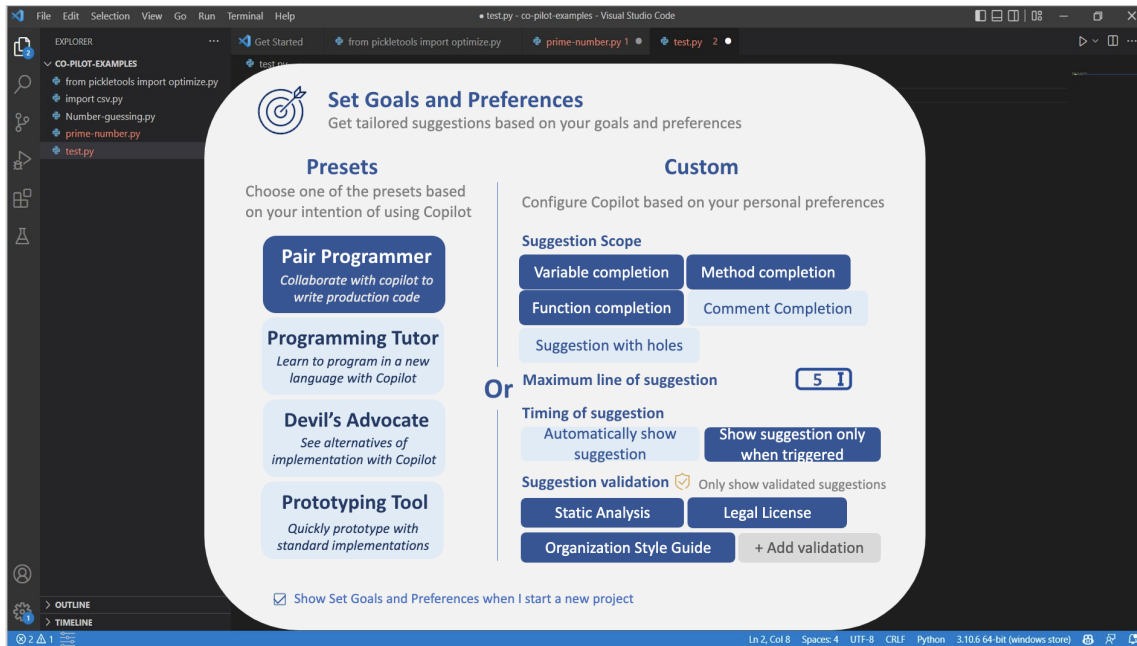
File Edit Selection View Go Run Terminal Help

● test.py - co-pilot-examples - Visual Studio Code

EXPLORER ···

CO-PILOT-EXAMPLES

from pickletools import optimize.py

import csv.py

Number-guessing.py

prime-number.py

test.py

Get Started

from pickletools import optimize.py

prime-number.py 1

test.py 2

test.py

Set Goals and Preferences

Get tailored suggestions based on your goals and preferences

Presets

Choose one of the presets based on your intention of using Copilot

Pair Programmer

Collaborate with copilot to write production code

Programming Tutor

Learn to program in a new language with Copilot

Devil's Advocate

See alternatives of implementation with Copilot

Prototyping Tool

Quickly prototype with standard implementations

Or

Custom

Configure Copilot based on your personal preferences

Suggestion Scope

Variable completion

Method completion

Function completion

Comment Completion

Suggestion with holes

Maximum line of suggestion

5

Timing of suggestion

Automatically show suggestion

Show suggestion only when triggered

Suggestion validation

Only show validated suggestions

Static Analysis

Legal License

Organization Style Guide

+ Add validation

Show Set Goals and Preferences when I start a new project

OUTLINE

TIMELINE

⊗ 2 ⚠ 1

Ln 2, Col 8 Spaces: 4 UTF-8 CRLF Python 3.10.6 64-bit (windows store)